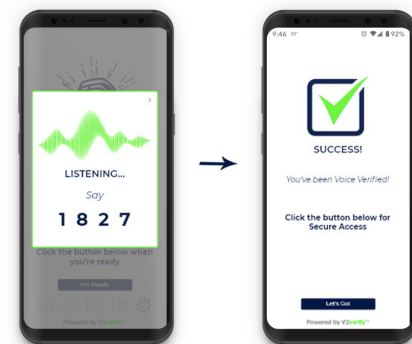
×

LISTENING...

Say

1 8 2 7

Click the button below when you're ready

I'm Ready

Powered by V2verify

9:46

92%

SUCCESS!

You've been Voice Verified!

Click the button below for Secure Access

Let's Go!

Powered by V2verify